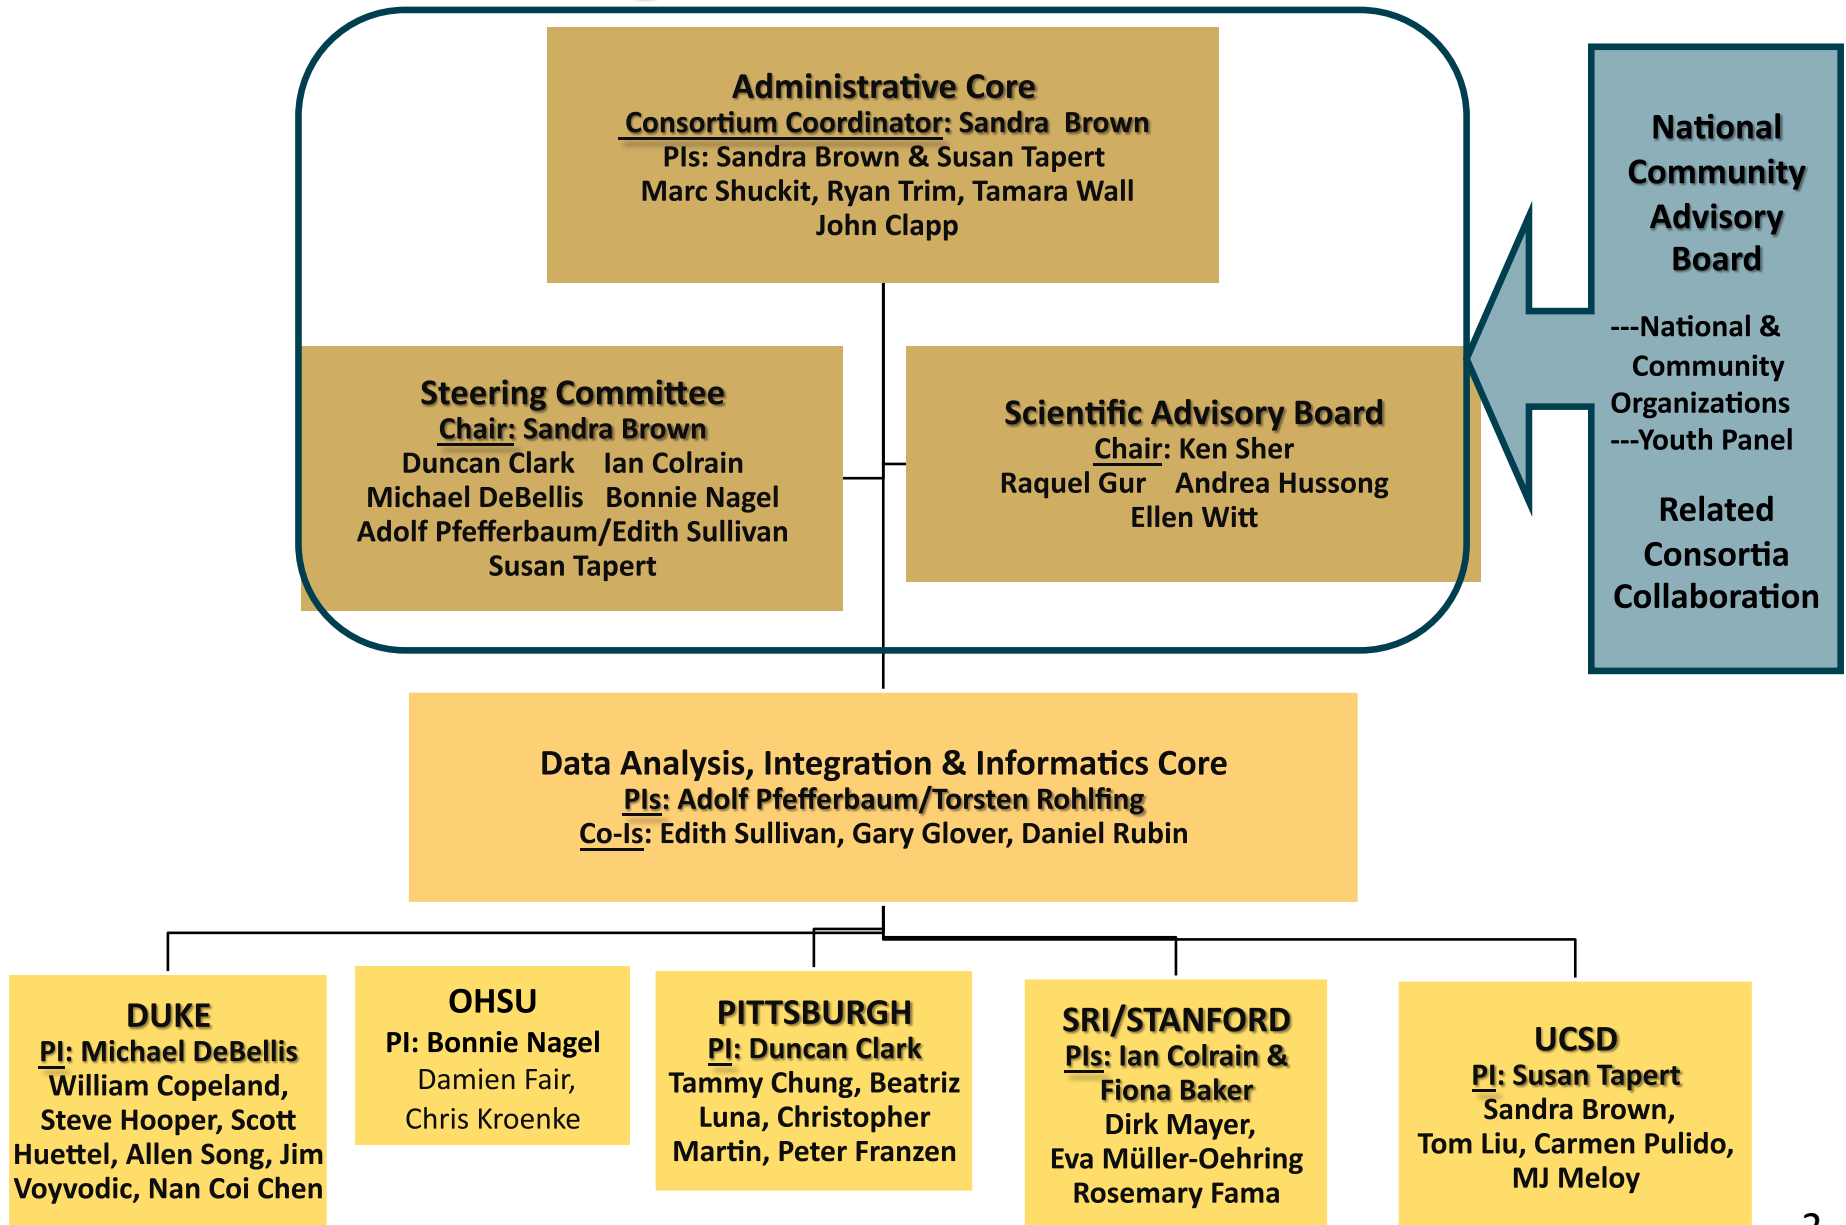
Administrative Core
Consortium Coordinator: Sandra Brown
PIs: Sandra Brown & Susan Tapert
Marc Shuckit, Ryan Trim, Tamara Wall
John Clapp

Steering Committee
Chair: Sandra Brown
Duncan Clark Ian Colrain
Michael DeBellis Bonnie Nagel
Adolf Pfefferbaum/Edith Sullivan
Susan Tapert

Scientific Advisory Board
Chair: Ken Sher
Raquel Gur Andrea Hussong
Ellen Witt

National Community Advisory Board

---National & Community Organizations
---Youth Panel

Related Consortia Collaboration

Data Analysis, Integration & Informatics Core
PIs: Adolf Pfefferbaum/Torsten Rohlfing
Co-Is: Edith Sullivan, Gary Glover, Daniel Rubin

DUKE
PI: Michael DeBellis
William Copeland, Steve Hooper, Scott Huettel, Allen Song, Jim Voyvodic, Nan Coi Chen

OHSU
PI: Bonnie Nagel
Damien Fair, Chris Kroenke

PITTSBURGH
PI: Duncan Clark
Tammy Chung, Beatriz Luna, Christopher Martin, Peter Franzen

SRI/STANFORD
PIs: Ian Colrain & Fiona Baker
Dirk Mayer, Eva Müller-Oehring
Rosemary Fama

UCSD
PI: Susan Tapert
Sandra Brown, Tom Liu, Carmen Pulido, MJ Meloy

2